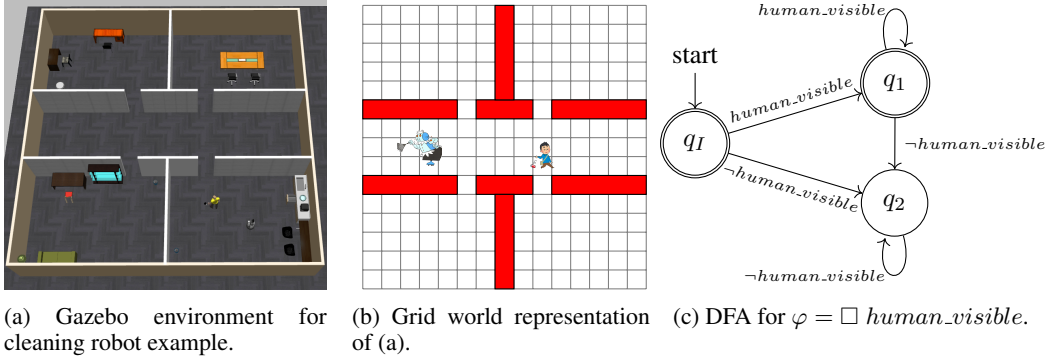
$human\_visible$

start

$q_1$

$human\_visible$

$q_I$

$\neg human\_visible$

$\neg human\_visible$

$q_2$

$\neg human\_visible$

(a) Gazebo environment for cleaning robot example.

(b) Grid world representation of (a).

(c) DFA for $\varphi = \square\ human\_visible$.